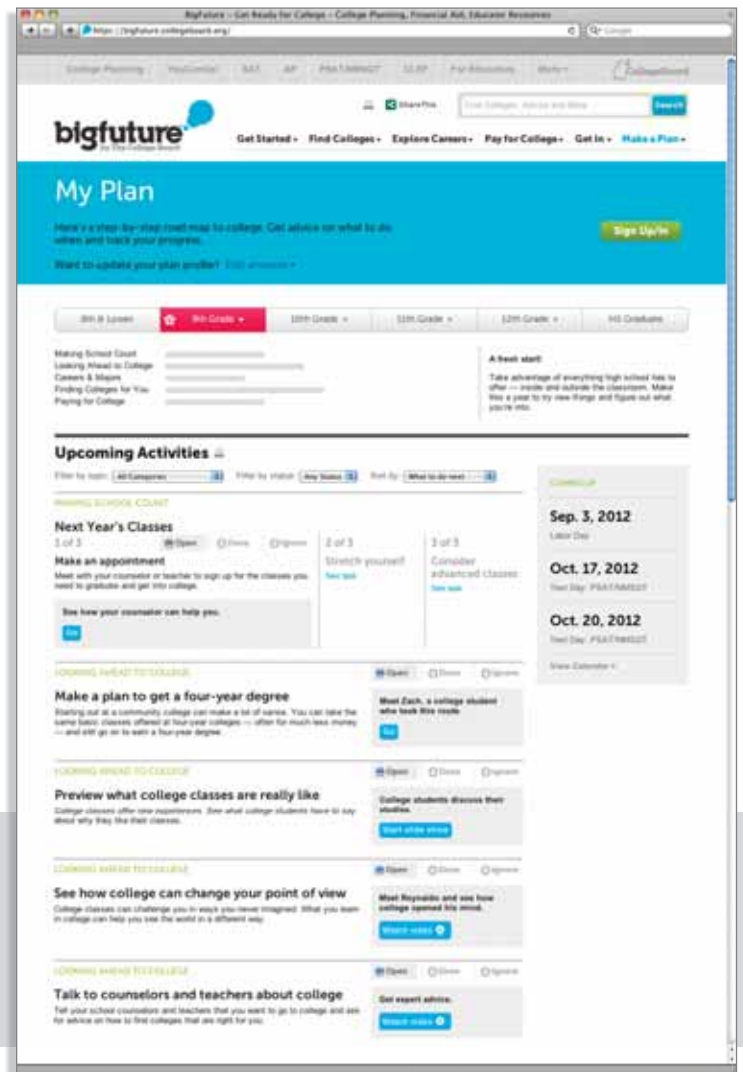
BigFuture – Get Ready for College – College Planning, Financial Aid, Educator Resources

https://bigfuture.collegeboard.org/

College Planning | YouCanGo! | SAT | AP | PSAT/NMSQT | CLEP | For Educators | More | CollegeBoard

Share This | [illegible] | Search

bigfuture
by The College Board

Get Started | Find Colleges | Explore Careers | Pay for College | Get In | Make a Plan

My Plan

Here's a step-by-step road map to college. Get advice on what to do when and track your progress.

Want to update your plan profile? Edit answers

Sign Up/In

8th & Lower | 9th Grade | 10th Grade | 11th Grade | 12th Grade | HS Graduate

Making School Count
Looking Ahead to College
Careers & Majors
Finding Colleges for You
Paying for College

A fresh start

Take advantage of everything high school has to offer — inside and outside the classroom. Make this a year to try new things and figure out what you're into.

Upcoming Activities

Filter by topic: All Categories | Filter by status: Any Status | Sort by: What to do next

MAKING SCHOOL COUNT

Next Year's Classes

1 of 3 | Open | Done | Ignore

Make an appointment

Meet with your counselor or teacher to sign up for the classes you need to graduate and get into college.

See how your counselor can help you.

Go

2 of 3
Stretch yourself
See task

3 of 3
Consider advanced classes
See task

COMING UP

Sep. 3, 2012
Labor Day

Oct. 17, 2012
Test Day: PSAT/NMSQT

Oct. 20, 2012
Test Day: PSAT/NMSQT

View Calendar

LOOKING AHEAD TO COLLEGE | Open | Done | Ignore

Make a plan to get a four-year degree

Starting out at a community college can make a lot of sense. You can take the same basic classes offered at four-year colleges — often for much less money — and still go on to earn a four-year degree.

Meet Zach, a college student who took this route.

Go

LOOKING AHEAD TO COLLEGE | Open | Done | Ignore

Preview what college classes are really like

College classes offer new experiences. See what college students have to say about why they like their classes.

College students discuss their studies.

Start slide show

LOOKING AHEAD TO COLLEGE | Open | Done | Ignore

See how college can change your point of view

College classes can challenge you in ways you never imagined. What you learn in college can help you see the world in a different way.

Meet Reynaldo and see how college opened his mind.

Watch video

LOOKING AHEAD TO COLLEGE | Open | Done | Ignore

Talk to counselors and teachers about college

Tell your school counselors and teachers that you want to go to college and ask for advice on how to find colleges that are right for you.

Get expert advice.

Watch video